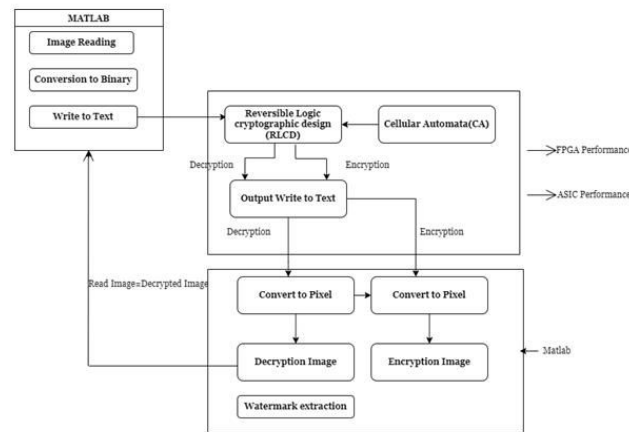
MATLAB

Image Reading

Conversion to Binary

Write to Text

Reversible Logic cryptographic design (RLCD)

Cellular Automata(CA)

FPGA Performance

Decryption

Encryption

Output Write to Text

ASIC Performance

Decryption

Encryption

Read Image=Decrypted Image

Convert to Pixel

Convert to Pixel

Decryption Image

Encryption Image

Matlab

Watermark extraction